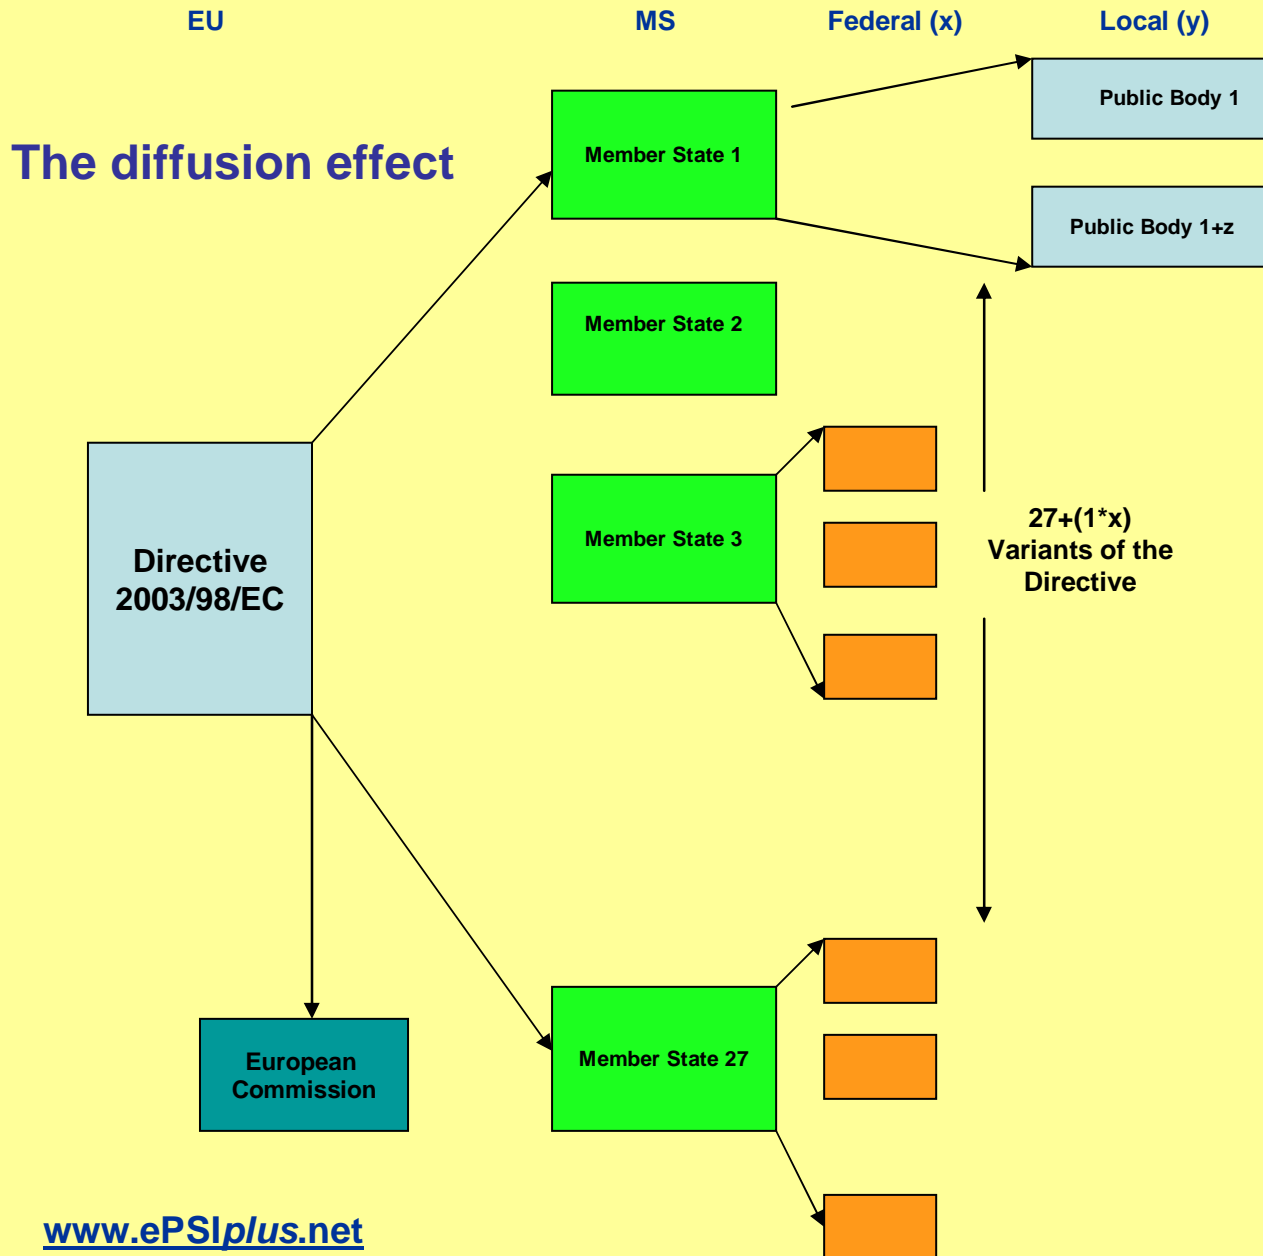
EU

MS

Federal (x)

Local (y)

The diffusion effect

Member State 1

Public Body 1

Public Body 1+z

Member State 2

Member State 3

27+(1*x) Variants of the Directive

Directive 2003/98/EC

European Commission

Member State 27

www.ePSIplus.net